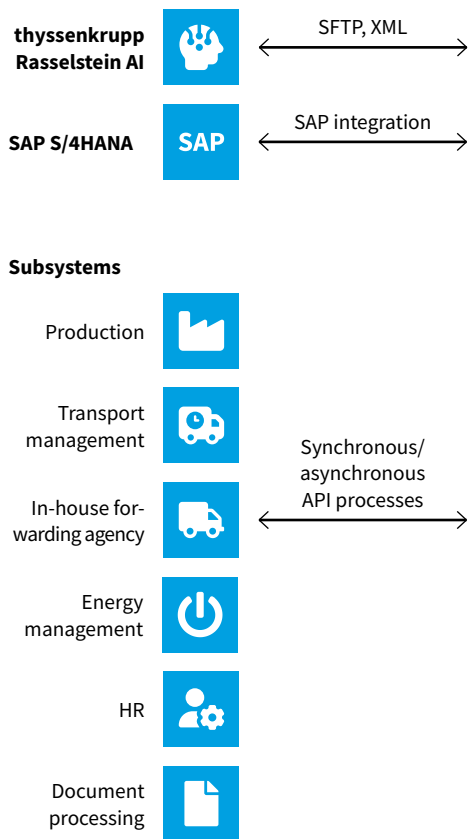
thyssenkrupp Rasselstein AI

SFTP, XML

SAP S/4HANA

SAP

SAP integration

Subsystems

Production

Transport management

In-house forwarding agency

Energy management

HR

Document processing

Synchronous/ asynchronous API processes